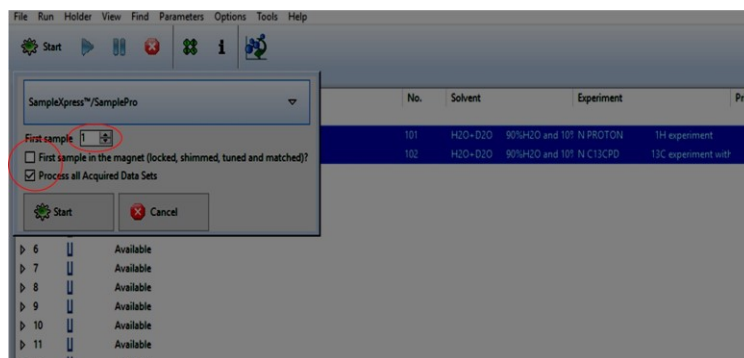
File Run Holder View Find Parameters Options Tools Help

Start

SampleXpress™/SamplePro

First sample 1

First sample in the magnet (locked, shimmed, tuned and matched)?

Process all Acquired Data Sets

Start Cancel

| No. | Solvent | | Experiment | Pr |
|---|---|---|---|---|
| 101 | H2O+D2O | 90%H2O and 10% N PROTON | 1H experiment | |
| 102 | H2O+D2O | 90%H2O and 10% N C13CPD | 13C experiment with | |

6 Available
7 Available
8 Available
9 Available
10 Available
11 Available